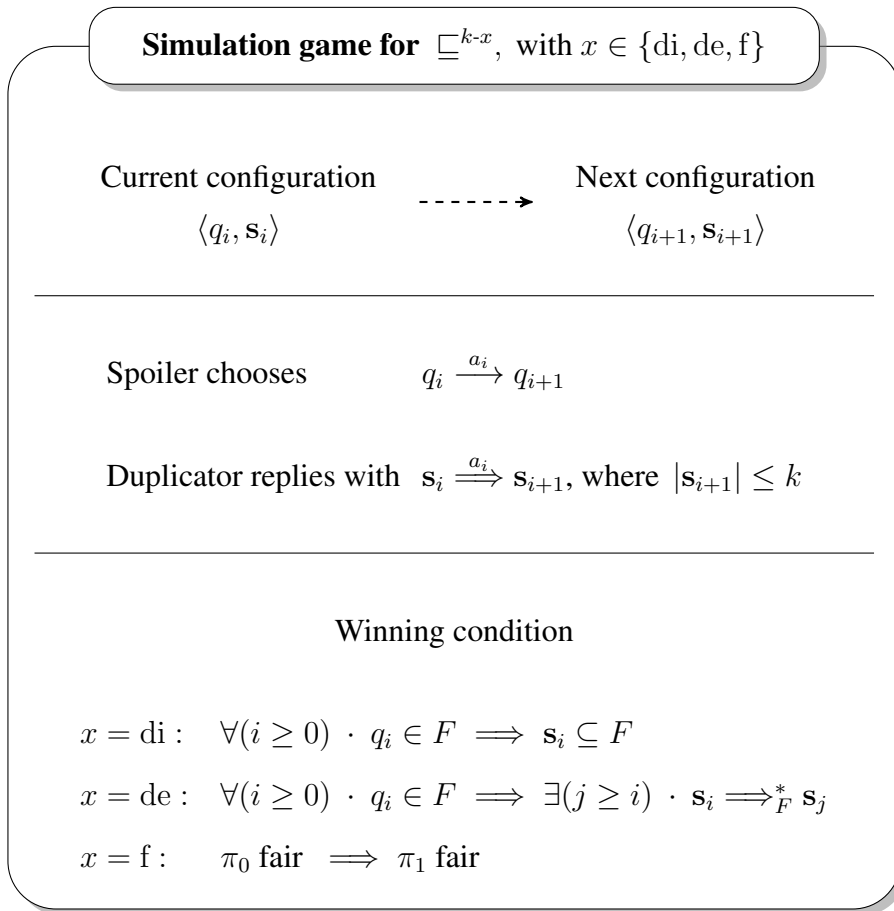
**Simulation game for** $\sqsubseteq^{k\text{-}x}$, with $x \in \{\mathrm{di}, \mathrm{de}, \mathrm{f}\}$

Current configuration $\langle q_i, \mathbf{s}_i \rangle$

Next configuration $\langle q_{i+1}, \mathbf{s}_{i+1} \rangle$

Spoiler chooses $q_i \xrightarrow{a_i} q_{i+1}$

Duplicator replies with $\mathbf{s}_i \xRightarrow{a_i} \mathbf{s}_{i+1}$, where $|\mathbf{s}_{i+1}| \leq k$

Winning condition

$x = \mathrm{di}: \quad \forall (i \geq 0) \cdot q_i \in F \implies \mathbf{s}_i \subseteq F$

$x = \mathrm{de}: \quad \forall (i \geq 0) \cdot q_i \in F \implies \exists (j \geq i) \cdot \mathbf{s}_i \Longrightarrow_F^* \mathbf{s}_j$

$x = \mathrm{f}: \quad \pi_0$ fair $\implies \pi_1$ fair